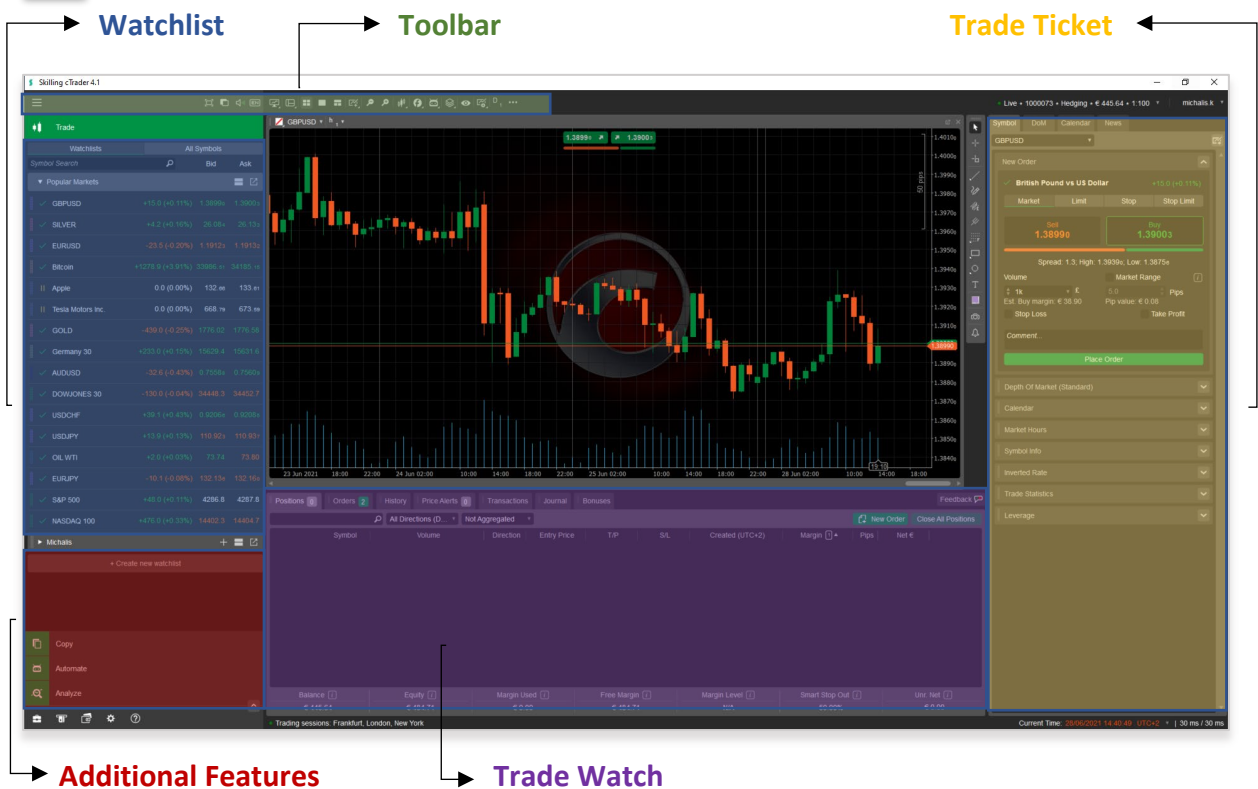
Watchlist

Toolbar

Trade Ticket

Skilling cTrader 4.1

Live • 1000073 • Hedging • € 445.64 • 1:100

michalis.k

Trade

GBPUSD

Watchlists | All Symbols

Symbol Search | Bid | Ask

Popular Markets

| Symbol | Change | Bid | Ask |
|---|---|---|---|
| GBPUSD | +15.0 (+0.11%) | 1.3899 | 1.3900 |
| SILVER | +4.2 (+0.16%) | 26.09 | 26.13 |
| EURUSD | -23.5 (-0.20%) | 1.1912 | 1.1913 |
| Bitcoin | +1276.9 (+3.91%) | 33956 | 34185 |
| Apple | 0.0 (0.00%) | 132.88 | 133.01 |
| Tesla Motors Inc. | 0.0 (0.00%) | 668.76 | 673.89 |
| GOLD | -439.0 (-0.25%) | 1776.02 | 1776.58 |
| Germany 30 | +233.0 (+0.15%) | 15629.4 | 15631.6 |
| AUDUSD | -32.6 (-0.43%) | 0.7558 | 0.7560 |
| DOWJONES 30 | -130.0 (-0.04%) | 34448.3 | 34452.7 |
| USDCHF | +39.1 (+0.43%) | 0.9206 | 0.9208 |
| USDJPY | +13.0 (+0.13%) | 110.92 | 110.93 |
| OIL WTI | +2.0 (+0.03%) | 73.74 | 73.80 |
| EURJPY | -10.1 (-0.08%) | 132.13 | 132.16 |
| S&P 500 | +45.0 (+0.11%) | 4286.8 | 4287.8 |
| NASDAQ 100 | +476.0 (+0.33%) | 14402.5 | 14404.7 |

Michalis

+ Create new watchlist

Copy

Automate

Analyze

1.3899 | 1.3900

50 pips

1.4000 1.3990 1.3980 1.3970 1.3960 1.3950 1.3940 1.3930 1.3920 1.3910 1.3899 1.3890 1.3880 1.3870 1.3860 1.3850 1.3840

23 Jun 2021 18:00 22:00 24 Jun 02:00 10:00 14:00 18:00 22:00 25 Jun 02:00 10:00 14:00 18:00 22:00 28 Jun 02:00 10:00 14:00 18:00

Positions 0 | Orders 2 | History | Price Alerts 0 | Transactions | Journal | Bonuses

Feedback

All Directions (D... | Not Aggregated | New Order | Close All Positions

Symbol | Volume | Direction | Entry Price | T/P | S/L | Created (UTC+2) | Margin | Pips | Net €

Balance | Equity | Margin Used | Free Margin | Margin Level | Smart Stop Out | Unr. Net

Trading sessions: Frankfurt, London, New York

Current Time: 28/06/2021 14:40:49 UTC+2 | 30 ms / 30 ms

Symbol | DoM | Calendar | News

GBPUSD

New Order

British Pound vs US Dollar +15.0 (+0.11%)

Market | Limit | Stop | Stop Limit

Sell 1.3899 | Buy 1.3900

Spread: 1.3, High: 1.3939, Low: 1.3875

Volume | Market Range

1k | 5.0 Pips

Est. Buy margin: € 38.90 | Pip value: € 0.08

Stop Loss | Take Profit

Comment...

Place Order

Depth Of Market (Standard)

Calendar

Market Hours

Symbol Info

Inverted Rate

Trade Statistics

Leverage

Additional Features

Trade Watch